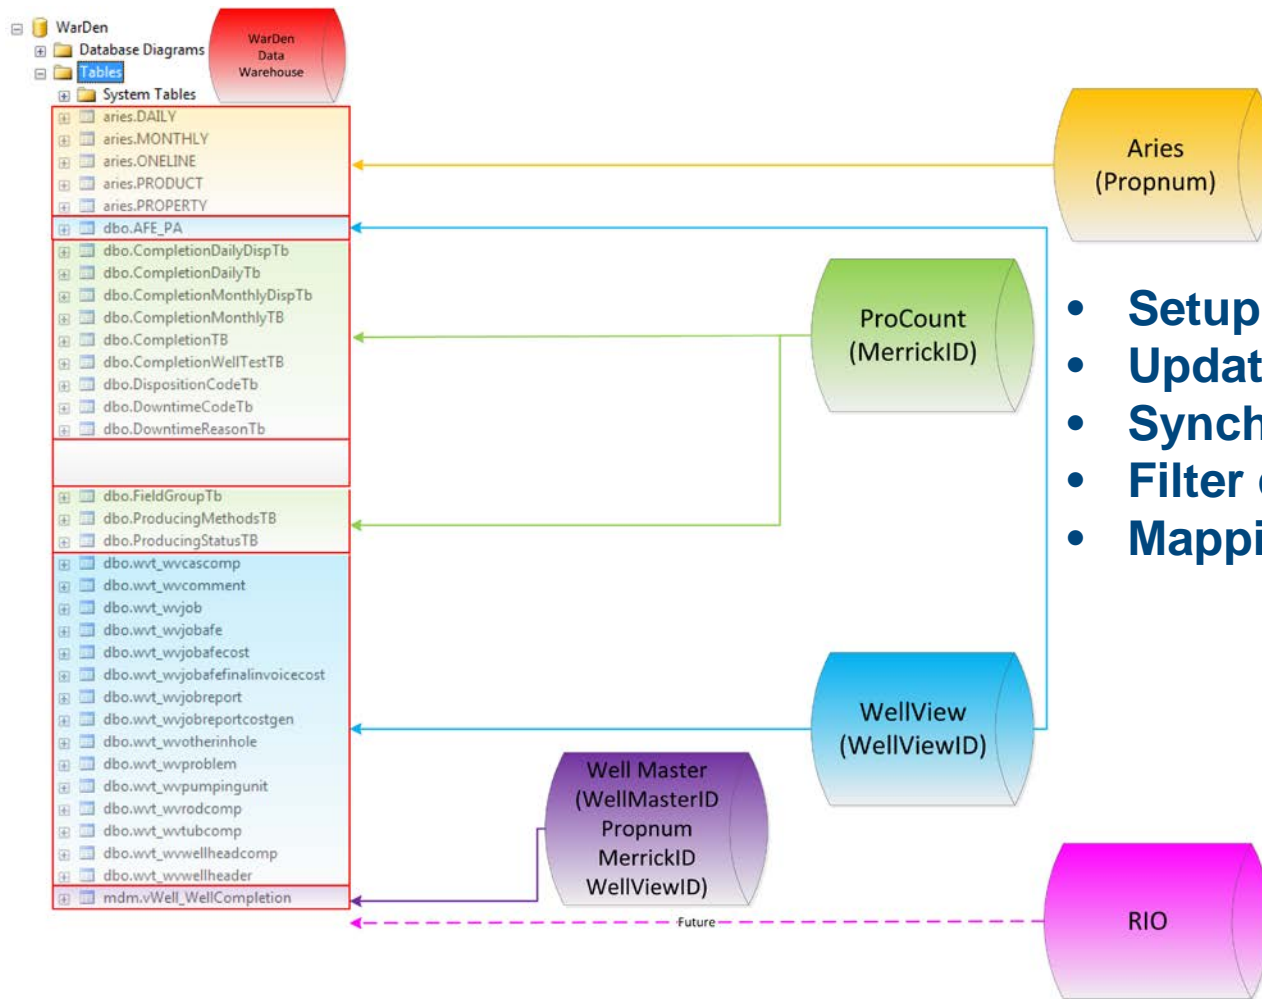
WarDen
Database Diagrams
Tables
System Tables
aries.DAILY
aries.MONTHLY
aries.ONELINE
aries.PRODUCT
aries.PROPERTY
dbo.AFE_PA
dbo.CompletionDailyDispTb
dbo.CompletionDailyTb
dbo.CompletionMonthlyDispTb
dbo.CompletionMonthlyTB
dbo.CompletionTB
dbo.CompletionWellTestTB
dbo.DispositionCodeTb
dbo.DowntimeCodeTb
dbo.DowntimeReasonTb
dbo.FieldGroupTb
dbo.ProducingMethodsTB
dbo.ProducingStatusTB
dbo.wvt_wvcascomp
dbo.wvt_wvcomment
dbo.wvt_wvjob
dbo.wvt_wvjobafe
dbo.wvt_wvjobafecost
dbo.wvt_wvjobafefinalinvoicecost
dbo.wvt_wvjobreport
dbo.wvt_wvjobreportcostgen
dbo.wvt_wvotherinhole
dbo.wvt_wvproblem
dbo.wvt_wvpumpingunit
dbo.wvt_wvrodcomp
dbo.wvt_wvtubcomp
dbo.wvt_wvwellheadcomp
dbo.wvt_wvwellheader
mdm.vWell_WellCompletion

WarDen Data Warehouse

Aries (Propnum)

ProCount (MerrickID)

WellView (WellViewID)

Well Master (WellMasterID Propnum MerrickID WellViewID)

RIO

Future

• Setup
• Updat
• Synch
• Filter
• Mappi